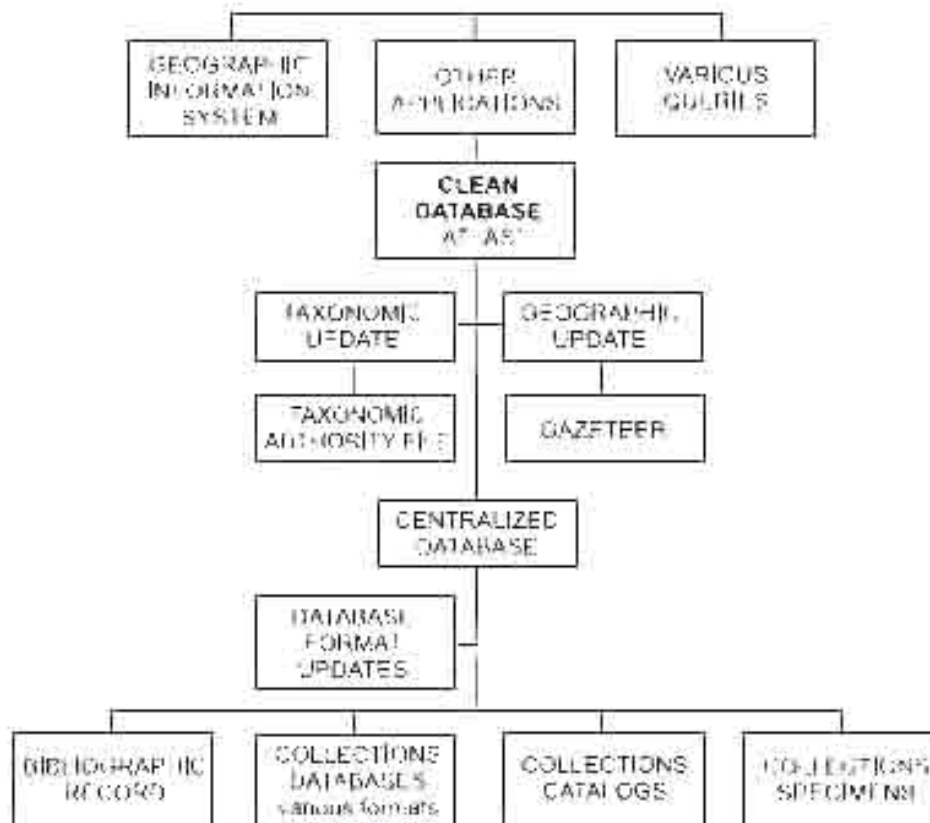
GEOGRAPHIC INFORMATION SYSTEM

OTHER APPLICATIONS

VARIOUS QUERIES

CLEAN DATABASE ATLAS

TAXONOMIC UPDATE

GEOGRAPHIC UPDATE

TAXONOMIC AUTHORITY FILE

GAZETEER

CENTRALIZED DATABASE

DATABASE FORMAT UPDATES

BIBLIOGRAPHIC RECORD

COLLECTIONS DATABASES various formats

COLLECTIONS CATALOGS

COLLECTIONS SPECIMENS